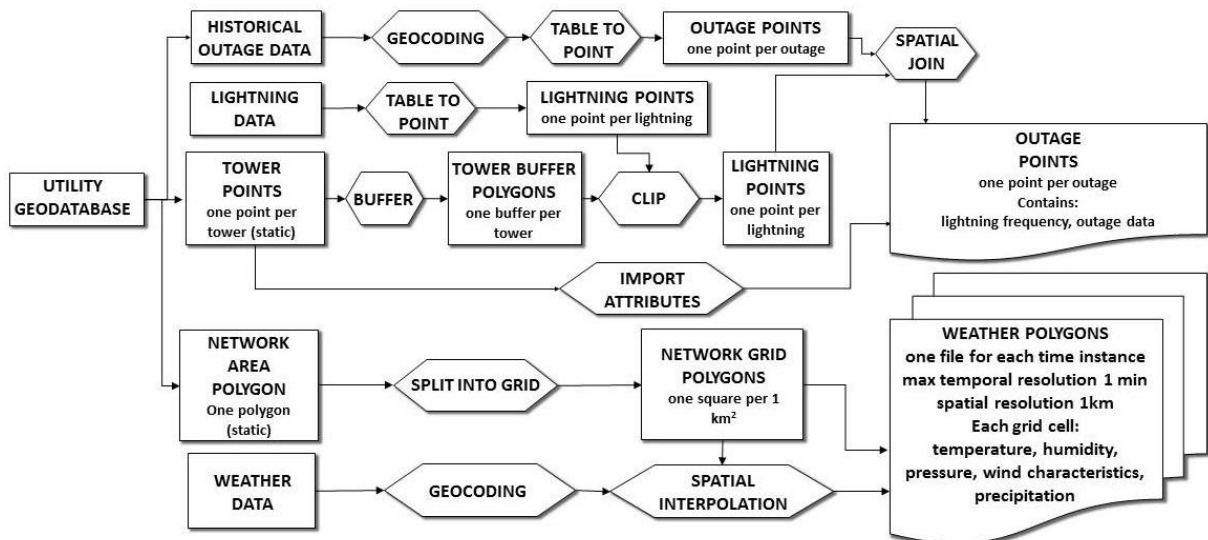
UTILITY GEODATABASE

HISTORICAL OUTAGE DATA

GEOCODING

TABLE TO POINT

OUTAGE POINTS
one point per outage

SPATIAL JOIN

LIGHTNING DATA

TABLE TO POINT

LIGHTNING POINTS
one point per lightning

TOWER POINTS
one point per tower (static)

BUFFER

TOWER BUFFER POLYGONS
one buffer per tower

CLIP

LIGHTNING POINTS
one point per lightning

OUTAGE POINTS
one point per outage
Contains:
lightning frequency, outage data

IMPORT ATTRIBUTES

NETWORK AREA POLYGON
One polygon (static)

SPLIT INTO GRID

NETWORK GRID POLYGONS
one square per 1 $km^2$

WEATHER POLYGONS
one file for each time instance
max temporal resolution 1 min
spatial resolution 1km
Each grid cell:
temperature, humidity, pressure, wind characteristics, precipitation

WEATHER DATA

GEOCODING

SPATIAL INTERPOLATION